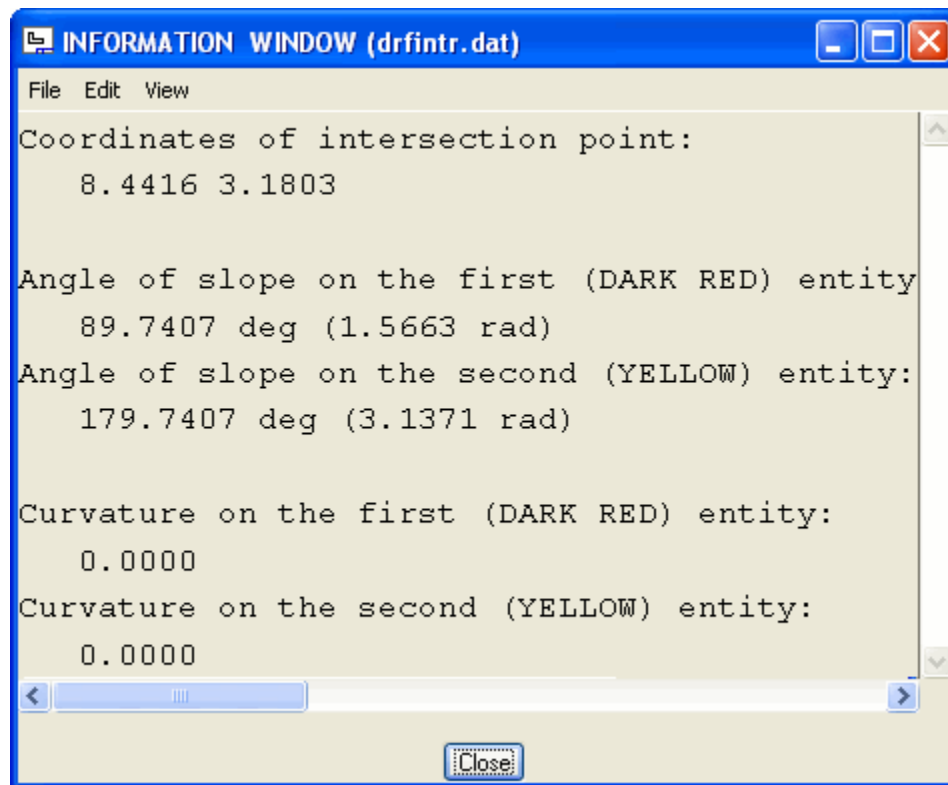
INFORMATION WINDOW (drfintr.dat)

File Edit View

Coordinates of intersection point:
8.4416 3.1803

Angle of slope on the first (DARK RED) entity
89.7407 deg (1.5663 rad)
Angle of slope on the second (YELLOW) entity:
179.7407 deg (3.1371 rad)

Curvature on the first (DARK RED) entity:
0.0000
Curvature on the second (YELLOW) entity:
0.0000

Close